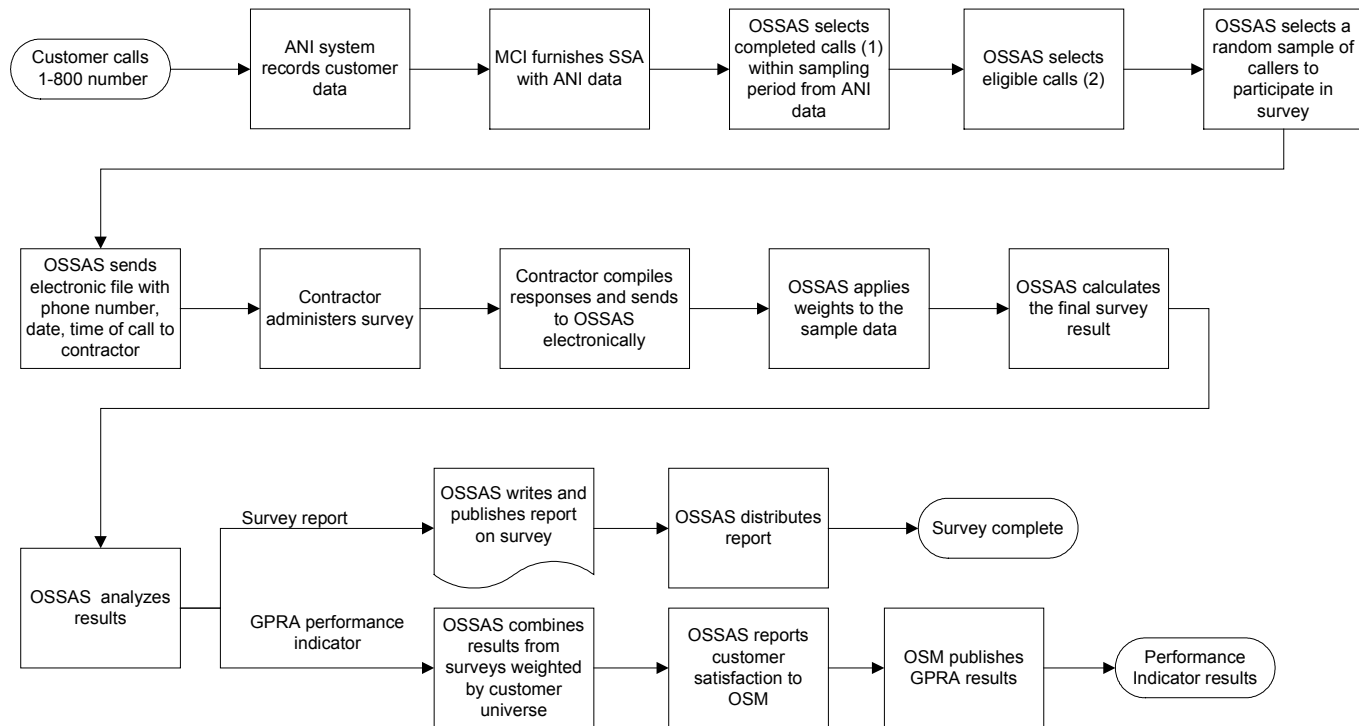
Customer calls 1-800 number

ANI system records customer data

MCI furnishes SSA with ANI data

OSSAS selects completed calls (1) within sampling period from ANI data

OSSAS selects eligible calls (2)

OSSAS selects a random sample of callers to participate in survey

OSSAS sends electronic file with phone number, date, time of call to contractor

Contractor administers survey

Contractor compiles responses and sends to OSSAS electronically

OSSAS applies weights to the sample data

OSSAS calculates the final survey result

OSSAS analyzes results

Survey report

OSSAS writes and publishes report on survey

OSSAS distributes report

Survey complete

GPRA performance indicator

OSSAS combines results from surveys weighted by customer universe

OSSAS reports customer satisfaction to OSM

OSM publishes GPRA results

Performance Indicator results